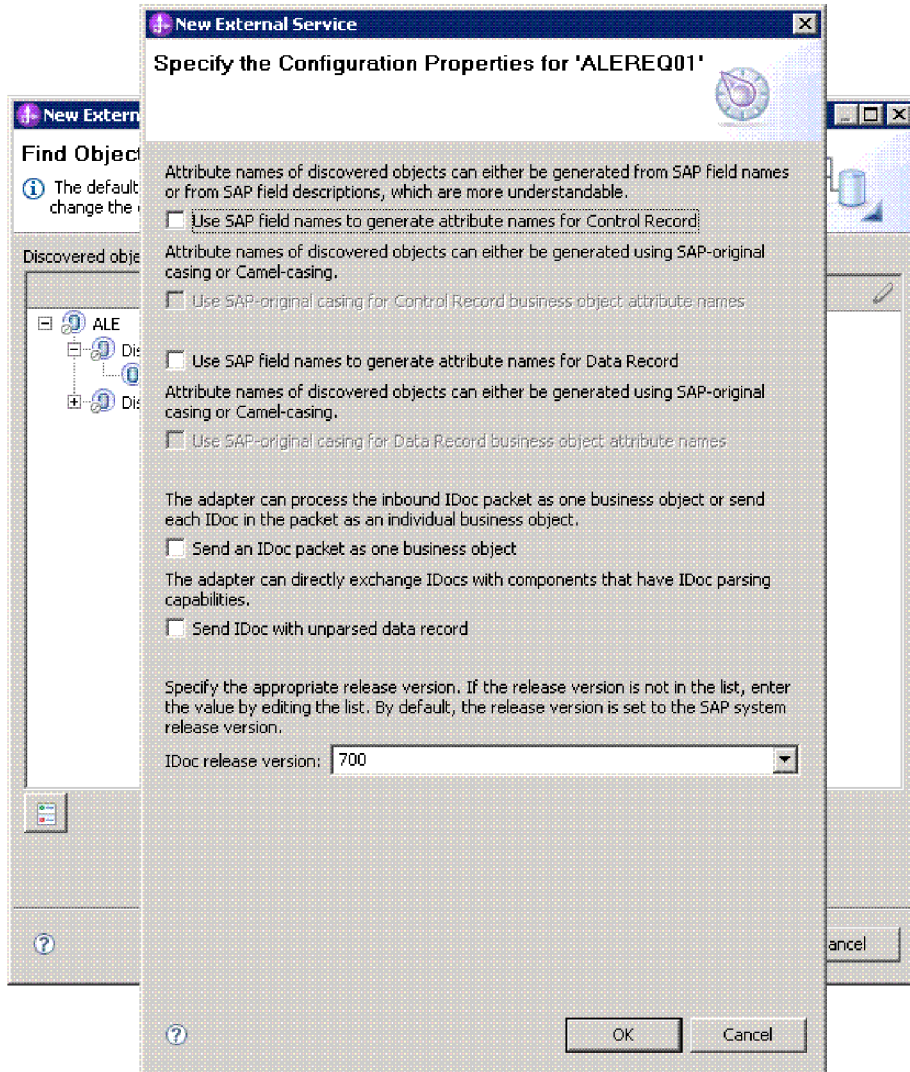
New External Service

Specify the Configuration Properties for 'ALEREQ01'

New Extern

Find Object

The default change the

Discovered obje

ALE

Dis

Dis

Attribute names of discovered objects can either be generated from SAP field names or from SAP field descriptions, which are more understandable.

Use SAP field names to generate attribute names for Control Record

Attribute names of discovered objects can either be generated using SAP-original casing or Camel-casing.

Use SAP-original casing for Control Record business object attribute names

Use SAP field names to generate attribute names for Data Record

Attribute names of discovered objects can either be generated using SAP-original casing or Camel-casing.

Use SAP-original casing for Data Record business object attribute names

The adapter can process the inbound IDoc packet as one business object or send each IDoc in the packet as an individual business object.

Send an IDoc packet as one business object

The adapter can directly exchange IDocs with components that have IDoc parsing capabilities.

Send IDoc with unparsed data record

Specify the appropriate release version. If the release version is not in the list, enter the value by editing the list. By default, the release version is set to the SAP system release version.

IDoc release version: 700

ancel

OK

Cancel